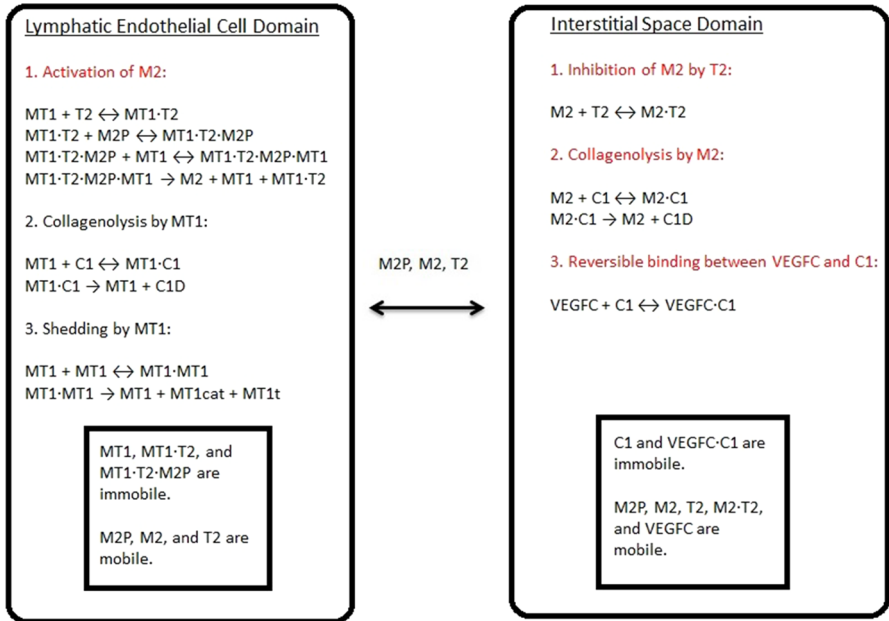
Lymphatic Endothelial Cell Domain

1. Activation of M2:

MT1 + T2 $\leftrightarrow$ MT1·T2
MT1·T2 + M2P $\leftrightarrow$ MT1·T2·M2P
MT1·T2·M2P + MT1 $\leftrightarrow$ MT1·T2·M2P·MT1
MT1·T2·M2P·MT1 $\rightarrow$ M2 + MT1 + MT1·T2

2. Collagenolysis by MT1:

MT1 + C1 $\leftrightarrow$ MT1·C1
MT1·C1 $\rightarrow$ MT1 + C1D

3. Shedding by MT1:

MT1 + MT1 $\leftrightarrow$ MT1·MT1
MT1·MT1 $\rightarrow$ MT1 + MT1cat + MT1t

MT1, MT1·T2, and MT1·T2·M2P are immobile.

M2P, M2, and T2 are mobile.

M2P, M2, T2

Interstitial Space Domain

1. Inhibition of M2 by T2:

M2 + T2 $\leftrightarrow$ M2·T2

2. Collagenolysis by M2:

M2 + C1 $\leftrightarrow$ M2·C1
M2·C1 $\rightarrow$ M2 + C1D

3. Reversible binding between VEGFC and C1:

VEGFC + C1 $\leftrightarrow$ VEGFC·C1

C1 and VEGFC·C1 are immobile.

M2P, M2, T2, M2·T2, and VEGFC are mobile.